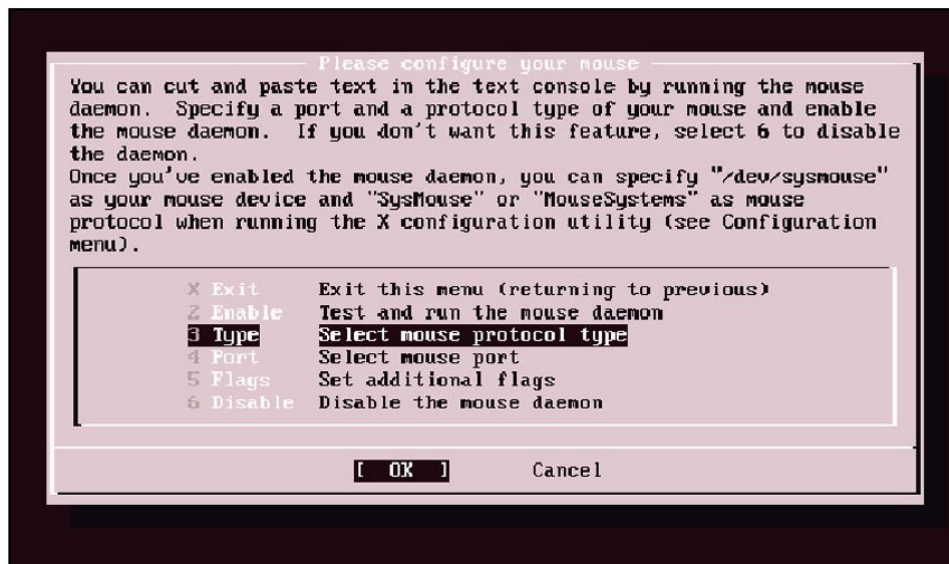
Please configure your mouse

You can cut and paste text in the text console by running the mouse daemon. Specify a port and a protocol type of your mouse and enable the mouse daemon. If you don't want this feature, select 6 to disable the daemon.
Once you've enabled the mouse daemon, you can specify "/dev/sysmouse" as your mouse device and "SysMouse" or "MouseSystems" as mouse protocol when running the X configuration utility (see Configuration menu).

X Exit Exit this menu (returning to previous)
2 Enable Test and run the mouse daemon
3 Type Select mouse protocol type
4 Port Select mouse port
5 Flags Set additional flags
6 Disable Disable the mouse daemon

[ OK ] Cancel